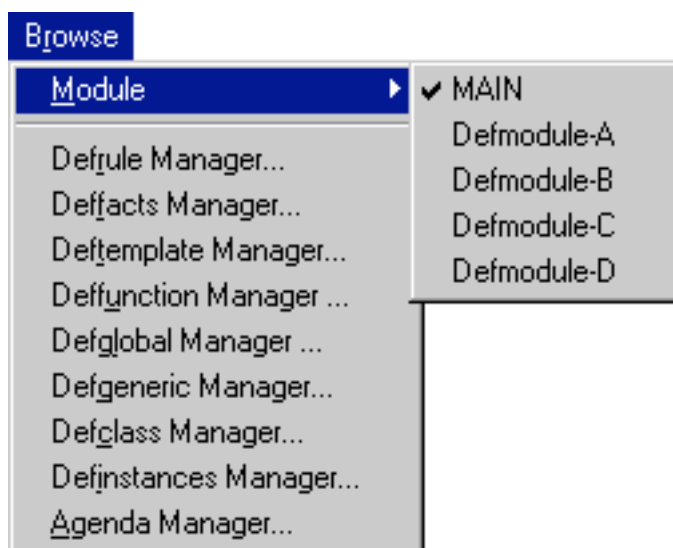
Browse

Module

✔ MAIN
Defmodule-A
Defmodule-B
Defmodule-C
Defmodule-D

Defrule Manager...
Deffacts Manager...
Deftemplate Manager...
Deffunction Manager ...
Defglobal Manager ...
Defgeneric Manager...
Defclass Manager...
Definstances Manager...
Agenda Manager...